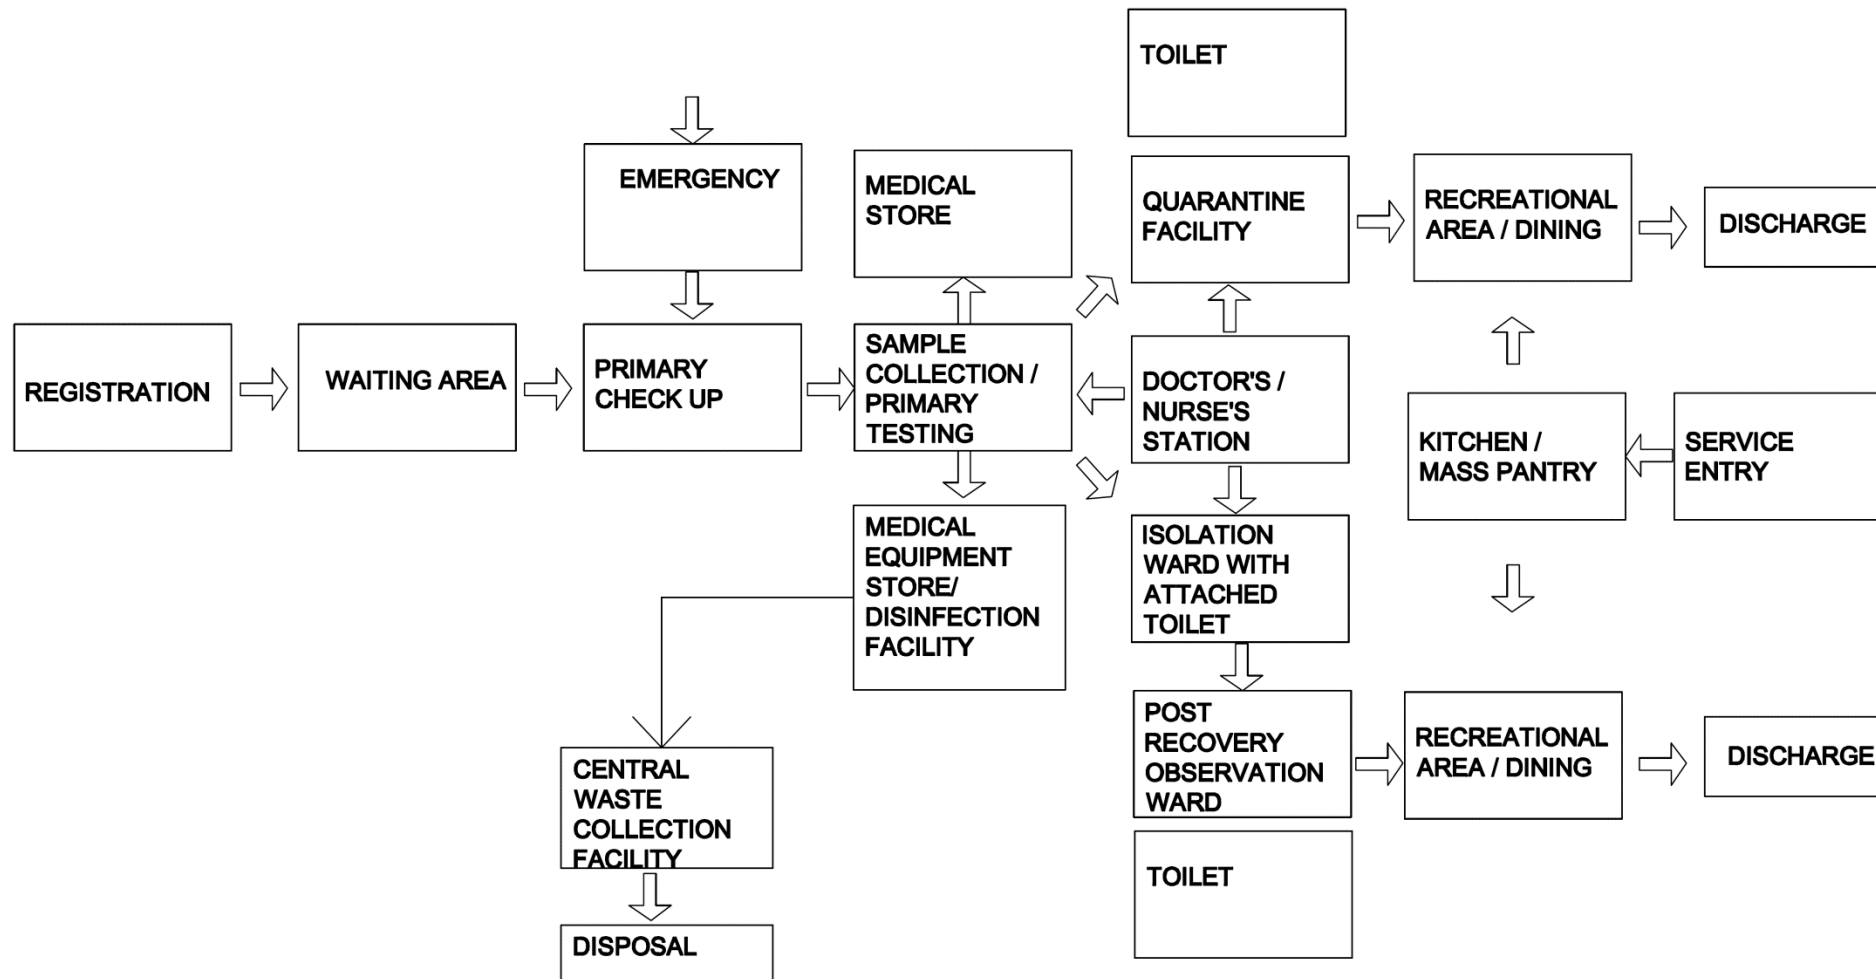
TOILET

EMERGENCY

MEDICAL STORE

QUARANTINE FACILITY

RECREATIONAL AREA / DINING

DISCHARGE

REGISTRATION

WAITING AREA

PRIMARY CHECK UP

SAMPLE COLLECTION / PRIMARY TESTING

DOCTOR'S / NURSE'S STATION

KITCHEN / MASS PANTRY

SERVICE ENTRY

MEDICAL EQUIPMENT STORE/ DISINFECTION FACILITY

ISOLATION WARD WITH ATTACHED TOILET

POST RECOVERY OBSERVATION WARD

RECREATIONAL AREA / DINING

DISCHARGE

CENTRAL WASTE COLLECTION FACILITY

TOILET

DISPOSAL